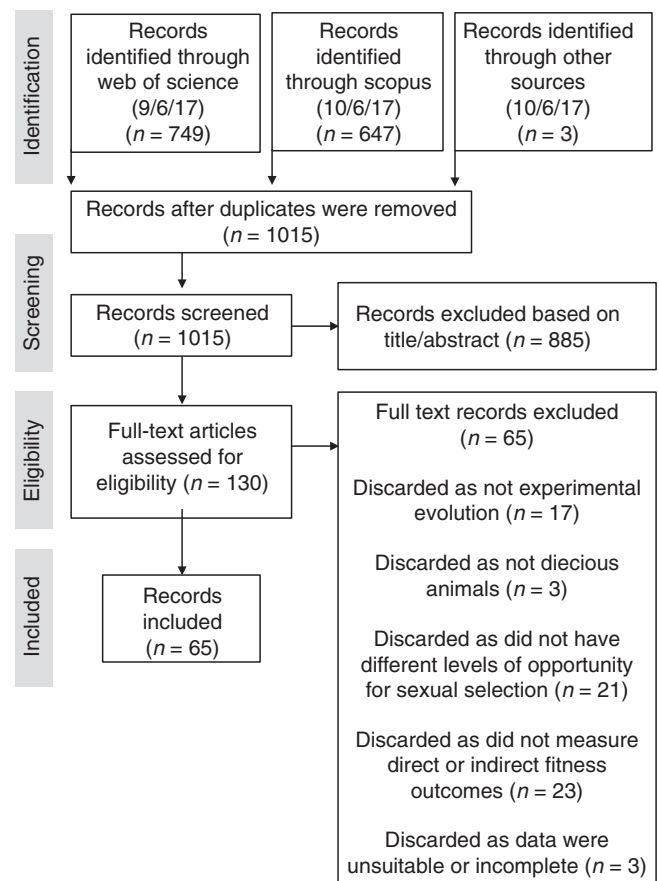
Identification

Records identified through web of science (9/6/17) ($n$ = 749)

Records identified through scopus (10/6/17) ($n$ = 647)

Records identified through other sources (10/6/17) ($n$ = 3)

Records after duplicates were removed ($n$ = 1015)

Screening

Records screened ($n$ = 1015)

Records excluded based on title/abstract ($n$ = 885)

Eligibility

Full-text articles assessed for eligibility ($n$ = 130)

Full text records excluded ($n$ = 65)

Discarded as not experimental evolution ($n$ = 17)

Discarded as not diecious animals ($n$ = 3)

Discarded as did not have different levels of opportunity for sexual selection ($n$ = 21)

Discarded as did not measure direct or indirect fitness outcomes ($n$ = 23)

Discarded as data were unsuitable or incomplete ($n$ = 3)

Included

Records included ($n$ = 65)